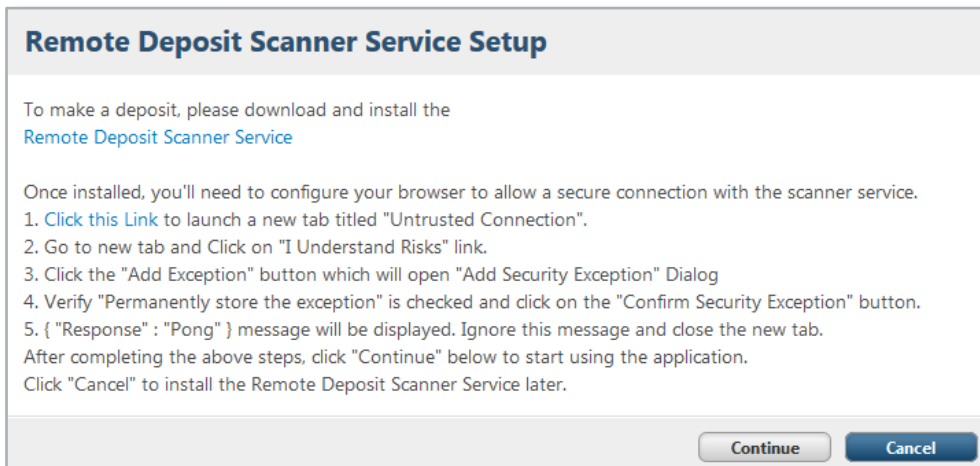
Remote Deposit Scanner Service Setup

To make a deposit, please download and install the
Remote Deposit Scanner Service

Once installed, you'll need to configure your browser to allow a secure connection with the scanner service.
1. Click this Link to launch a new tab titled "Untrusted Connection".
2. Go to new tab and Click on "I Understand Risks" link.
3. Click the "Add Exception" button which will open "Add Security Exception" Dialog
4. Verify "Permanently store the exception" is checked and click on the "Confirm Security Exception" button.
5. { "Response" : "Pong" } message will be displayed. Ignore this message and close the new tab.
After completing the above steps, click "Continue" below to start using the application.
Click "Cancel" to install the Remote Deposit Scanner Service later.

Continue Cancel